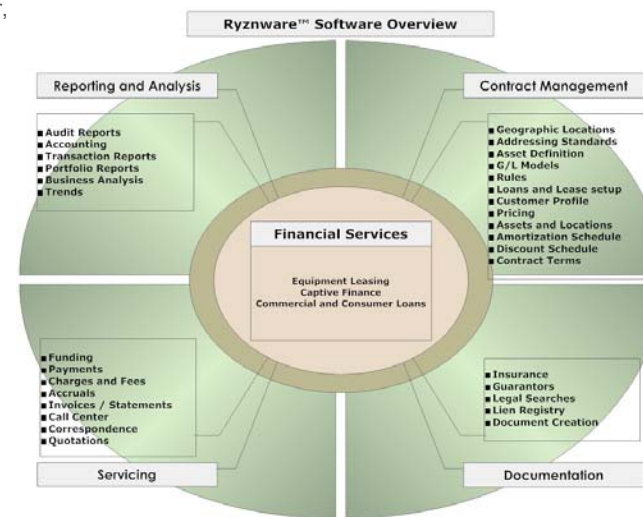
Ryznware™ Software Overview

Reporting and Analysis

■ Audit Reports
■ Accounting
■ Transaction Reports
■ Portfolio Reports
■ Business Analysis
■ Trends

Contract Management

■ Geographic Locations
■ Addressing Standards
■ Asset Definition
■ G/L Models
■ Rules
■ Loans and Lease setup
■ Customer Profile
■ Pricing
■ Assets and Locations
■ Amortization Schedule
■ Discount Schedule
■ Contract Terms

Financial Services

Equipment Leasing
Captive Finance
Commercial and Consumer Loans

■ Funding
■ Payments
■ Charges and Fees
■ Accruals
■ Invoices / Statements
■ Call Center
■ Correspondence
■ Quotations

Servicing

■ Insurance
■ Guarantors
■ Legal Searches
■ Lien Registry
■ Document Creation

Documentation